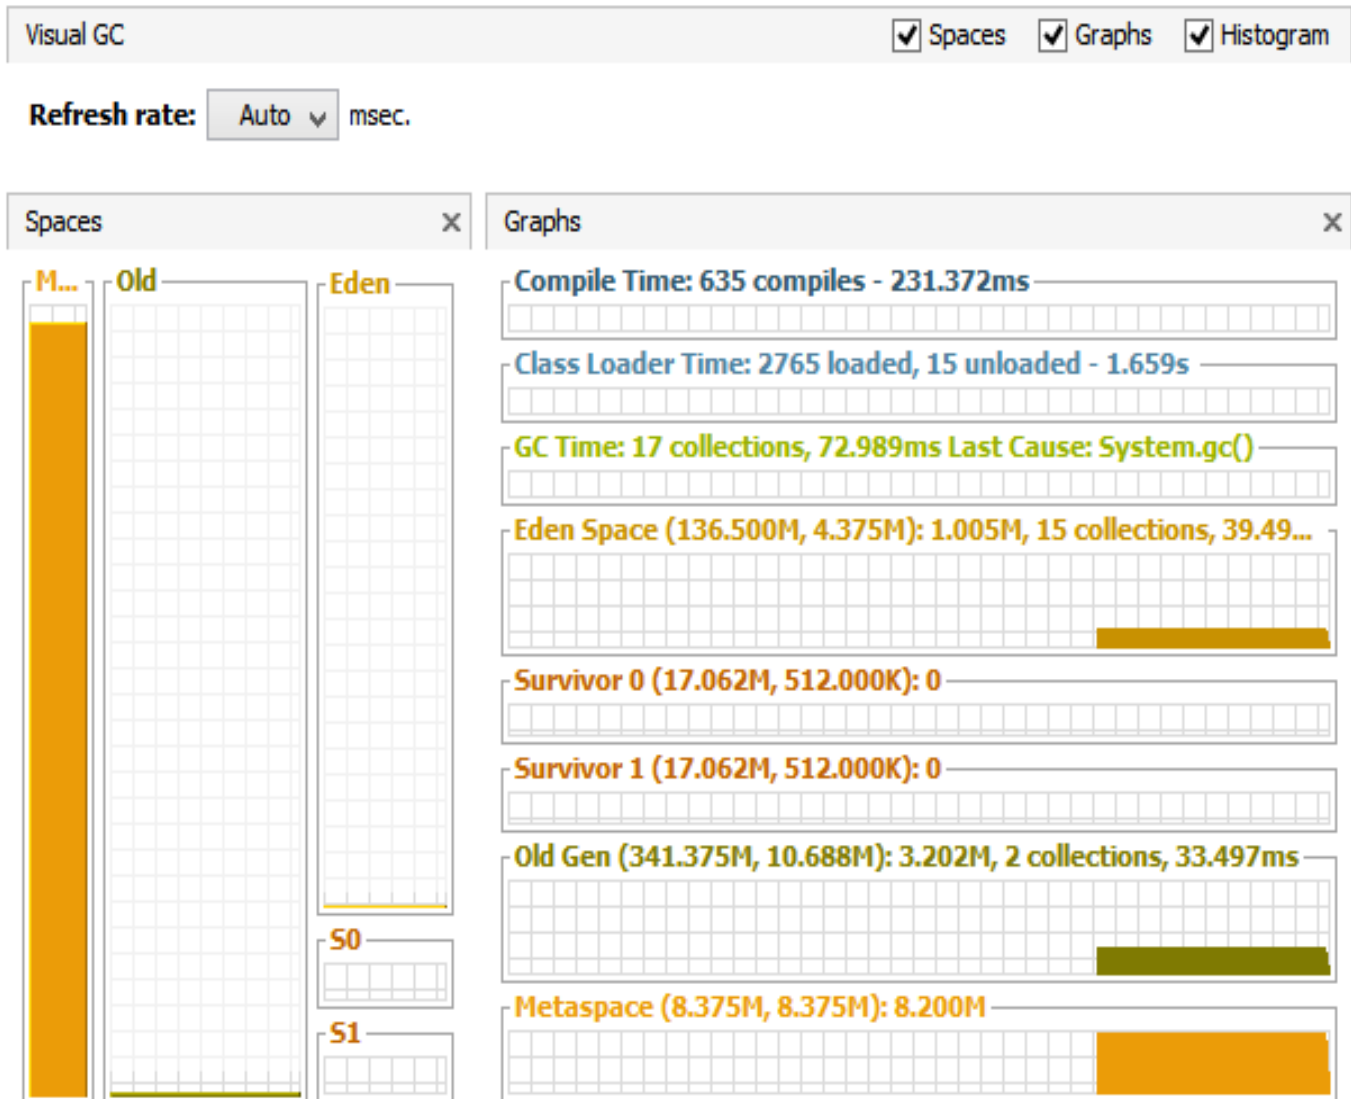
Visual GC

Spaces Graphs Histogram

Refresh rate: Auto msec.

Spaces

M...

Old

Eden

S0

S1

Graphs

Compile Time: 635 compiles - 231.372ms

Class Loader Time: 2765 loaded, 15 unloaded - 1.659s

GC Time: 17 collections, 72.989ms Last Cause: System.gc()

Eden Space (136.500M, 4.375M): 1.005M, 15 collections, 39.49...

Survivor 0 (17.062M, 512.000K): 0

Survivor 1 (17.062M, 512.000K): 0

Old Gen (341.375M, 10.688M): 3.202M, 2 collections, 33.497ms

Metaspace (8.375M, 8.375M): 8.200M